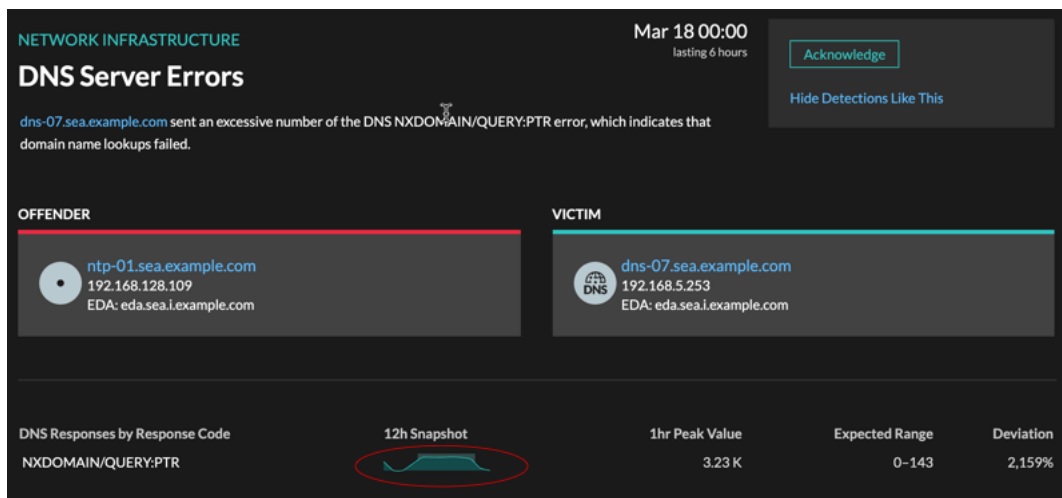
NETWORK INFRASTRUCTURE

DNS Server Errors

Mar 18 00:00
lasting 6 hours

Acknowledge

Hide Detections Like This

dns-07.sea.example.com sent an excessive number of the DNS NXDOMAIN/QUERY:PTR error, which indicates that domain name lookups failed.

OFFENDER

ntp-01.sea.example.com
192.168.128.109
EDA: eda.sea.i.example.com

VICTIM

DNS

dns-07.sea.example.com
192.168.5.253
EDA: eda.sea.i.example.com

| DNS Responses by Response Code | 12h Snapshot | 1hr Peak Value | Expected Range | Deviation |
|---|---|---|---|---|
| NXDOMAIN/QUERY:PTR | | 3.23 K | 0–143 | 2,159% |